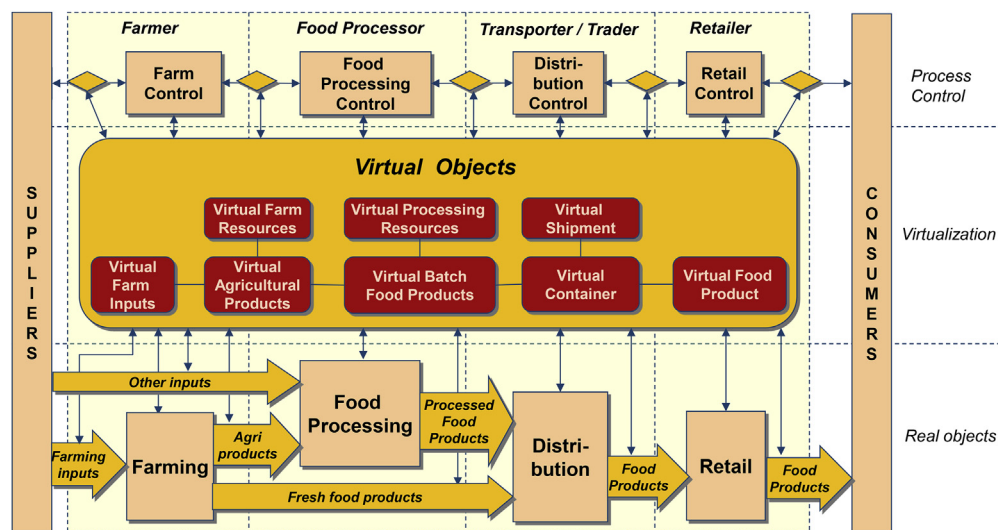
Farmer
Food Processor
Transporter / Trader
Retailer

Farm Control
Food Processing Control
Distribution Control
Retail Control

Process Control

SUPPLIERS

CONSUMERS

Virtual Objects

Virtual Farm Resources
Virtual Processing Resources
Virtual Shipment
Virtual Farm Inputs
Virtual Agricultural Products
Virtual Batch Food Products
Virtual Container
Virtual Food Product

Virtualization

Other inputs
Food Processing
Processed Food Products
Farming inputs
Farming
Agri products
Distribution
Food Products
Retail
Food Products
Fresh food products

Real objects